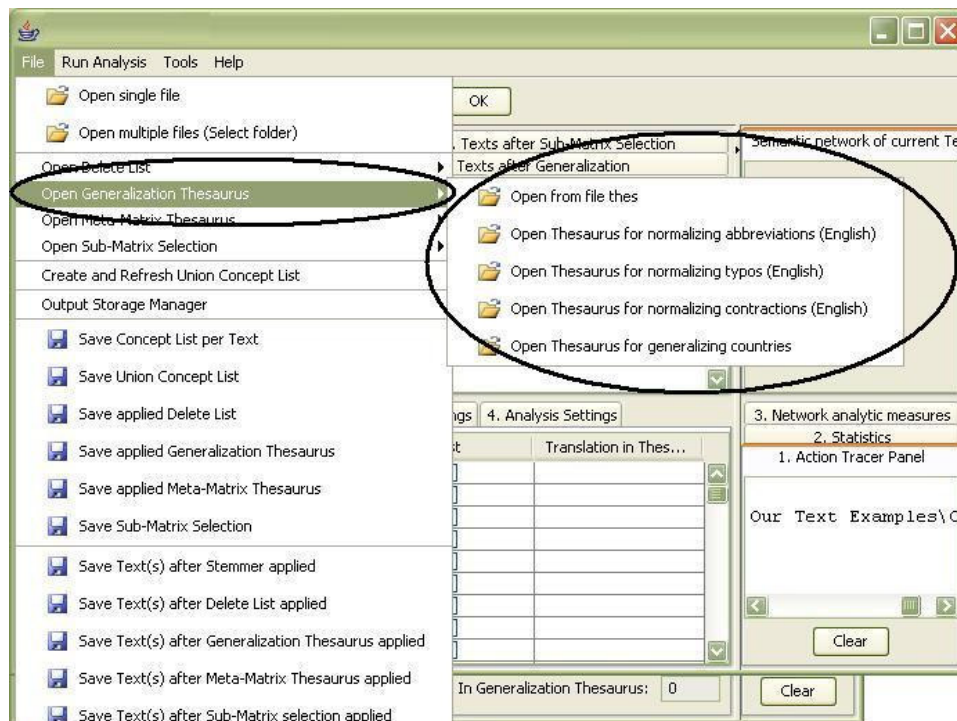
File Run Analysis Tools Help

Open single file

Open multiple files (Select folder)

Open Delete List

Open Generalization Thesaurus

Open Meta-Matrix Thesaurus

Open Sub-Matrix Selection

Create and Refresh Union Concept List

Output Storage Manager

Save Concept List per Text

Save Union Concept List

Save applied Delete List

Save applied Generalization Thesaurus

Save applied Meta-Matrix Thesaurus

Save Sub-Matrix Selection

Save Text(s) after Stemmer applied

Save Text(s) after Delete List applied

Save Text(s) after Generalization Thesaurus applied

Save Text(s) after Meta-Matrix Thesaurus applied

Save Text(s) after Sub-Matrix selection applied

OK

Texts after Sub-Matrix Selection

Texts after Generalization

Semantic network of current Te

Open from file thes

Open Thesaurus for normalizing abbreviations (English)

Open Thesaurus for normalizing typos (English)

Open Thesaurus for normalizing contractions (English)

Open Thesaurus for generalizing countries

ngs 4. Analysis Settings

t | Translation in Thes...

3. Network analytic measures

2. Statistics

1. Action Tracer Panel

Our Text Examples\C

Clear

In Generalization Thesaurus: 0

Clear